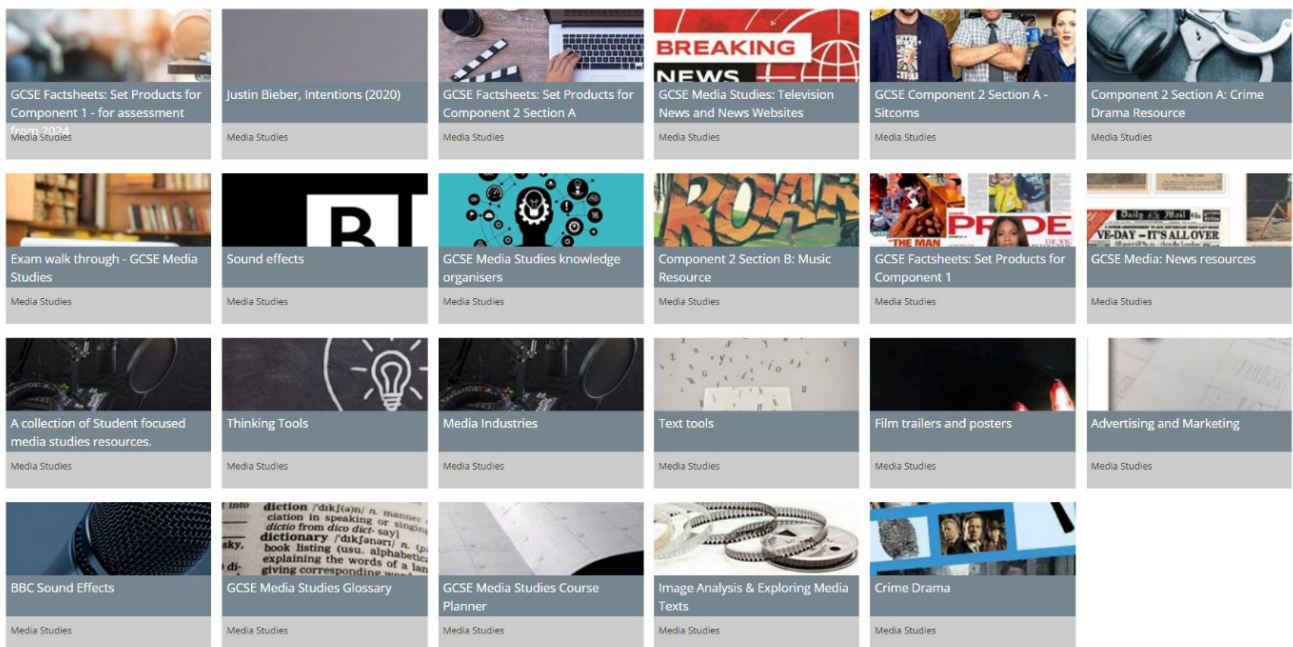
GCSE Factsheets: Set Products for Component 1 - for assessment from 2024

Media Studies

Justin Bieber, Intentions (2020)

Media Studies

GCSE Factsheets: Set Products for Component 2 Section A

Media Studies

BREAKING NEWS

GCSE Media Studies: Television News and News Websites

Media Studies

GCSE Component 2 Section A - Sitcoms

Media Studies

Component 2 Section A: Crime Drama Resource

Media Studies

Exam walk through - GCSE Media Studies

Media Studies

Sound effects

Media Studies

GCSE Media Studies knowledge organisers

Media Studies

Component 2 Section B: Music Resource

Media Studies

PRIDE

THE MAN

GCSE Factsheets: Set Products for Component 1

Media Studies

Daily Mail

VE-DAY – IT'S ALL OVER

GCSE Media: News resources

Media Studies

A collection of Student focused media studies resources.

Media Studies

Thinking Tools

Media Studies

Media Industries

Media Studies

Text tools

Media Studies

Film trailers and posters

Media Studies

Advertising and Marketing

Media Studies

BBC Sound Effects

Media Studies

diction /ˈdɪkʃ(ə)n/ n. manner ciation in speaking or dictio from dico dict- say dictionary /ˈdɪkʃənərɪ/ book listing (usu. alphabet explaining the words of a la giving corresponding words

GCSE Media Studies Glossary

Media Studies

GCSE Media Studies Course Planner

Media Studies

Image Analysis & Exploring Media Texts

Media Studies

Crime Drama

Media Studies